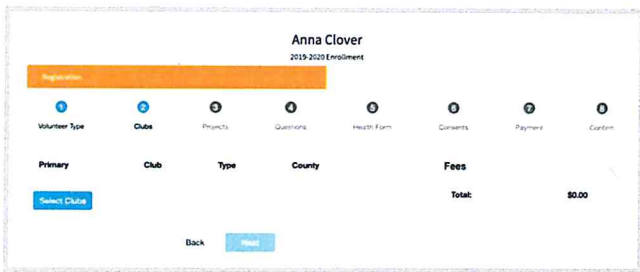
Anna Clover

2019-2020 Enrollment

Registration

1 Volunteer Type

2 Clubs

3 Projects

4 Questions

5 Health Form

6 Consents

7 Payment

8 Confirm

| Primary | Club | Type | County | Fees |
|---|---|---|---|---|

Select Clubs

Total: $0.00

Back

Next